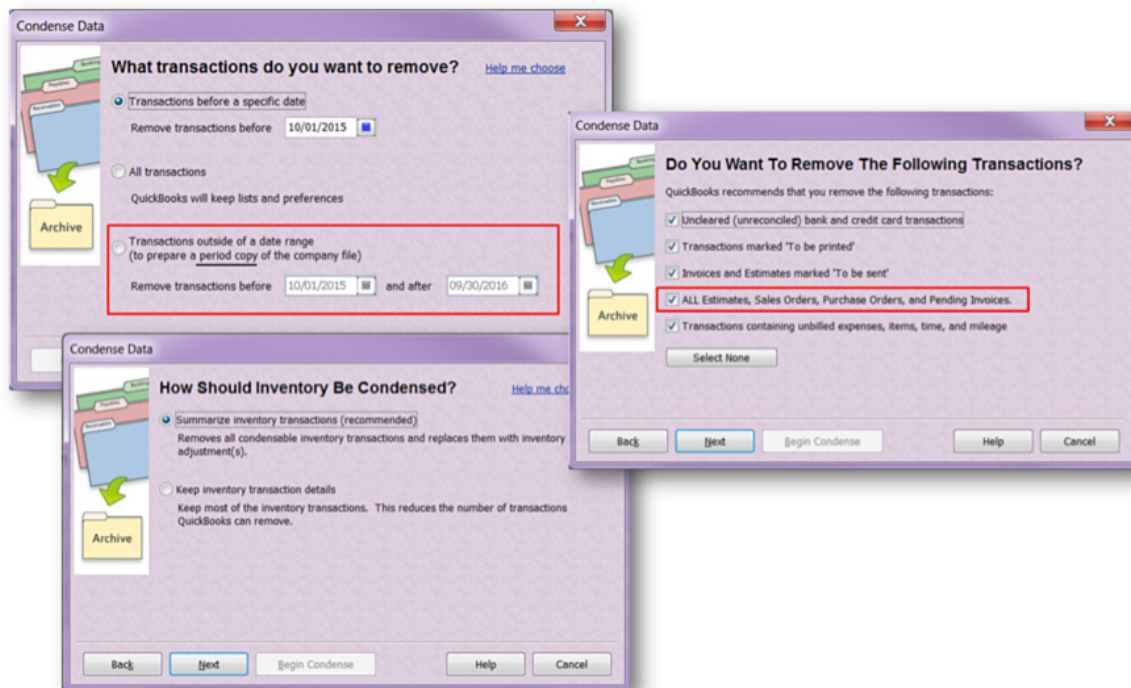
Condense Data

What transactions do you want to remove?

Help me choose

Transactions before a specific date

Remove transactions before 10/01/2015

All transactions

QuickBooks will keep lists and preferences

Transactions outside of a date range (to prepare a period copy of the company file)

Remove transactions before 10/01/2015 and after 09/30/2016

Archive

Condense Data

How Should Inventory Be Condensed?

Help me ch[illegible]

Summarize inventory transactions (recommended)

Removes all condensable inventory transactions and replaces them with inventory adjustment(s).

Keep inventory transaction details

Keep most of the inventory transactions. This reduces the number of transactions QuickBooks can remove.

Archive

Back Next Begin Condense Help Cancel

Condense Data

Do You Want To Remove The Following Transactions?

QuickBooks recommends that you remove the following transactions:

Uncleared (unreconciled) bank and credit card transactions

Transactions marked 'To be printed'

Invoices and Estimates marked 'To be sent'

ALL Estimates, Sales Orders, Purchase Orders, and Pending Invoices.

Transactions containing unbilled expenses, items, time, and mileage

Select None

Archive

Back Next Begin Condense Help Cancel